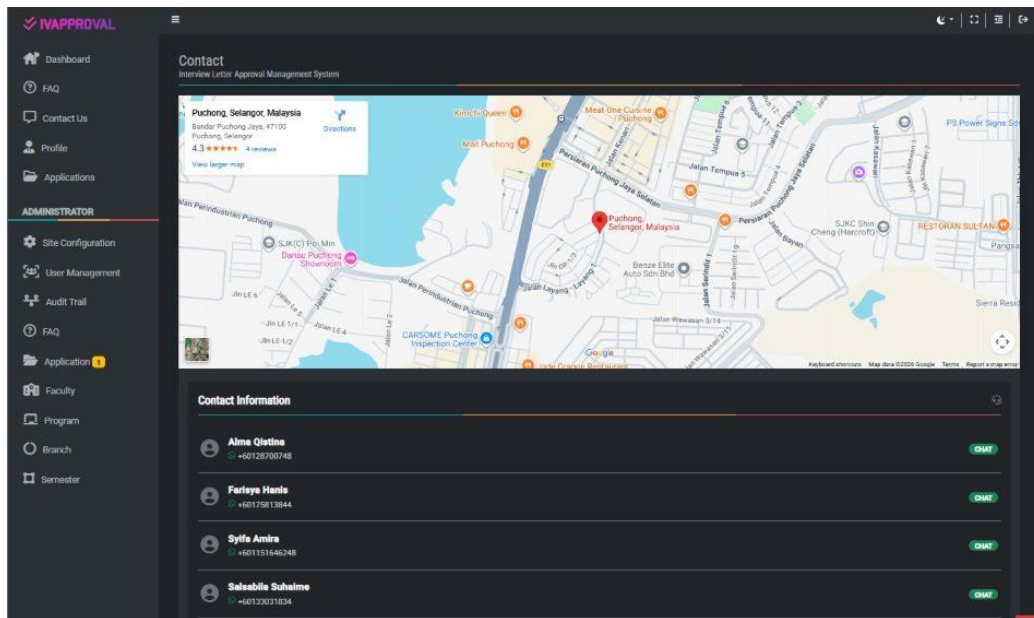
IVAPPROVAL

Dashboard
FAQ
Contact Us
Profile
Applications

ADMINISTRATOR

Site Configuration
User Management
Audit Trail
FAQ
Application 1
Faculty
Program
Branch
Semester

Contact
Interview Letter Approval Management System

Puchong, Selangor, Malaysia
Bandar Puchong Jaya, 47100 Puchong, Selangor
4.3 ★★★★★ 4 reviews
View larger map
Directions

Kimchi Queen
Meat One Cuisine | Puchong
Mall Puchong
Persiaran Puchong Jaya Selatan
Jalan Tempua 5
PS Power Signs Sdn
Puchong, Selangor, Malaysia
Persiaran Puchong Jaya Selatan
SJKC Shin Cheng (Harcroft)
RESTORAN SULTAN
Jalan Perindustrian Puchong
SJK(C) Pei Min
Danau Puchong Showroom
Jalan Perindustrian Puchong
Benze Elite Auto Sdn Bhd
Jalan Layang - Layang
Jalan Wawasan 3/14
CARSOME Puchong Inspection Center
Jade Orange Restaurant
Sierra Resid
Pangsa
Google
Keyboard shortcuts Map data ©2026 Google Terms Report a map error

Contact Information

Alma Qistina
+60128700748
CHAT

Farisya Hanis
+60175813844
CHAT

Syifa Amira
+601151646248
CHAT

Salsabila Suhaime
+60133031834
CHAT